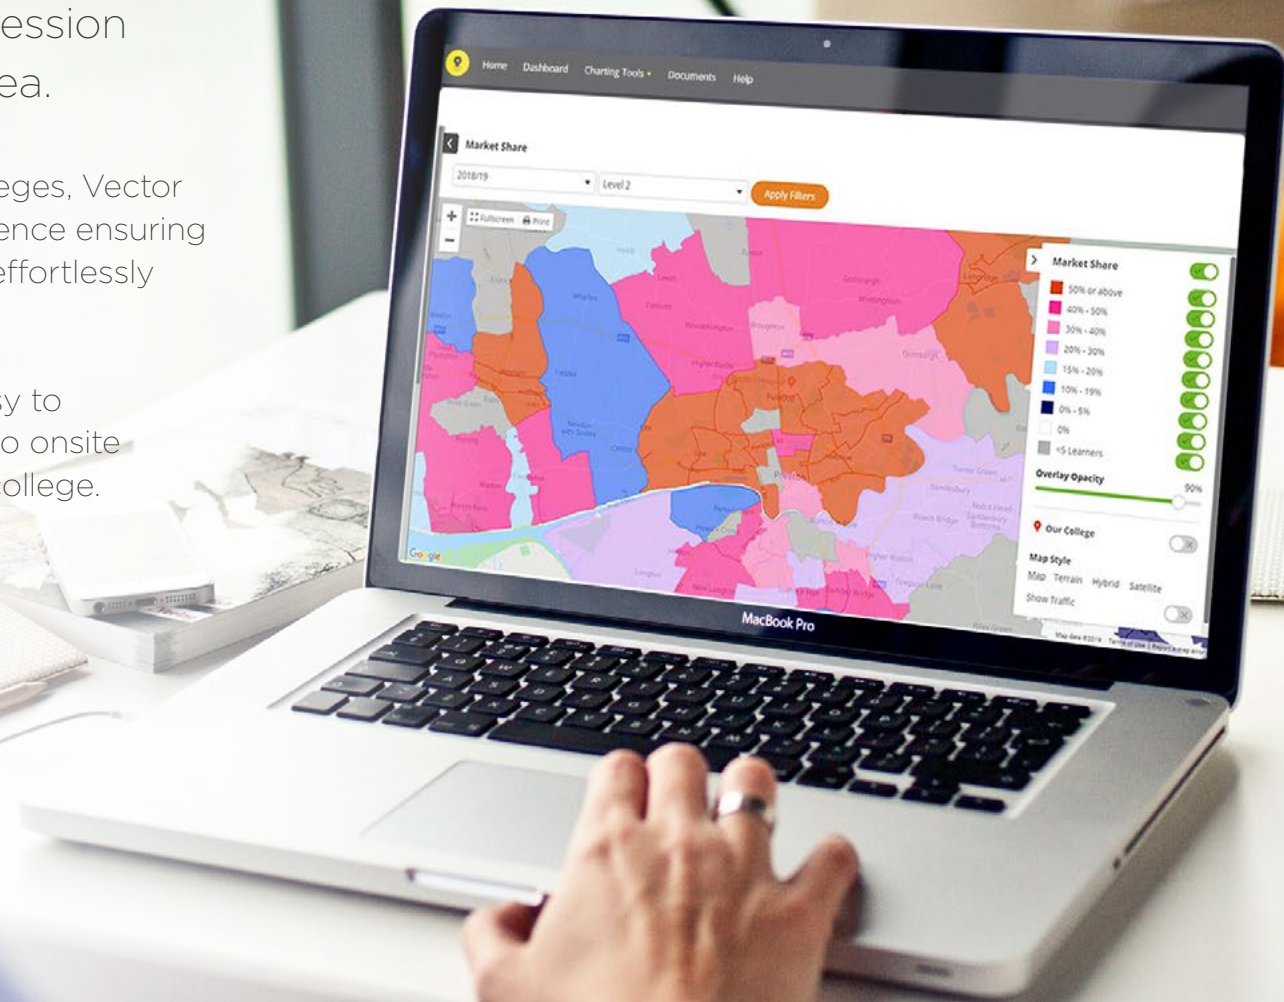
ession
ea.

eges, Vector
ence ensuring
effortlessly

y to
o onsite
ollege.

Home Dashboard Charting Tools Documents Help

Market Share

2018/19 Level 2 Apply Filters

Fullscreen Print

Market Share
50% or above
40% - 50%
30% - 40%
20% - 30%
15% - 20%
10% - 15%
0% - 5%
0%
<5 Learners
Overlay Opacity
90%
Our College
Map Style
Map Terrain Hybrid Satellite
Show Traffic

Google

MacBook Pro